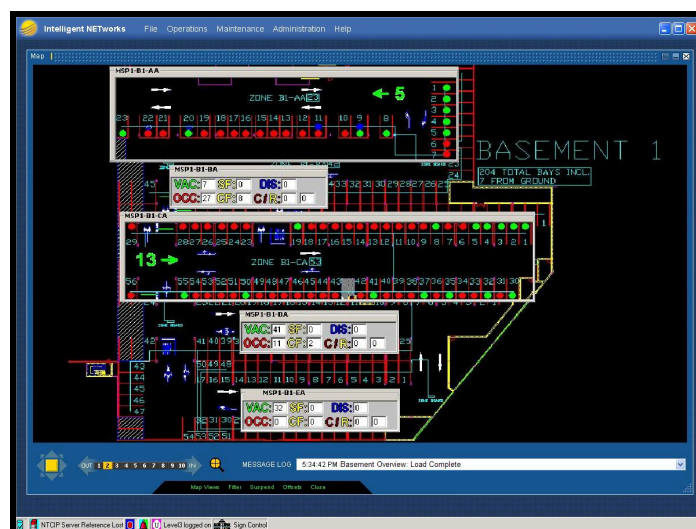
Intelligent NETworks File Operations Maintenance Administration Help

Map

MSP1-B1-AA

ZONE B1-AA23

5

23 22 21 20 19 18 17 16 15 14 13 12 11 10 9 8

1 2 3 4 5 6 7

BASEMENT 1

204 TOTAL BAYS INCL. 7 FROM GROUND

MSP1-B1-BA

VAC: 7 SF: 0 DIS: 0

OCC: 27 CF: 8 C/R: 0 0

45

43 32 31 30 29 28 27 26 25 24

MSP1-B1-CA

29 28 27 26 25 24 23 19 18 17 16 15 14 13 12 11 10 9 8 7 6 5 4 3 2 1

13

ZONE B1-CA53

56 55 54 53 52 51 50 49 48 47 46 45 44 43 42 41 40 39 38 37 36 35 34 33 32 31 30

MSP1-B1-DA

VAC: 41 SF: 0 DIS: 0

OCC: 11 CF: 2 C/R: 0 0

43 41 40 39

25

50 49 48

42 43 44 45 46 47

17 16 15 14 13 12 11 10 9 8 7 6 5 4 3 2 1

MSP1-B1-EA

VAC: 32 SF: 0 DIS: 0

OCC: 0 CF: 0 C/R: 0 0

33 32 31 30

54 53 52 51

OUT 1 2 3 4 5 6 7 8 9 10 IN

MESSAGE LOG 5:34:42 PM Basement Overview: Load Complete

Map View Filter Suspend Offsets Close

NTCIP Server Reference Lost Level3 logged on Sign Control